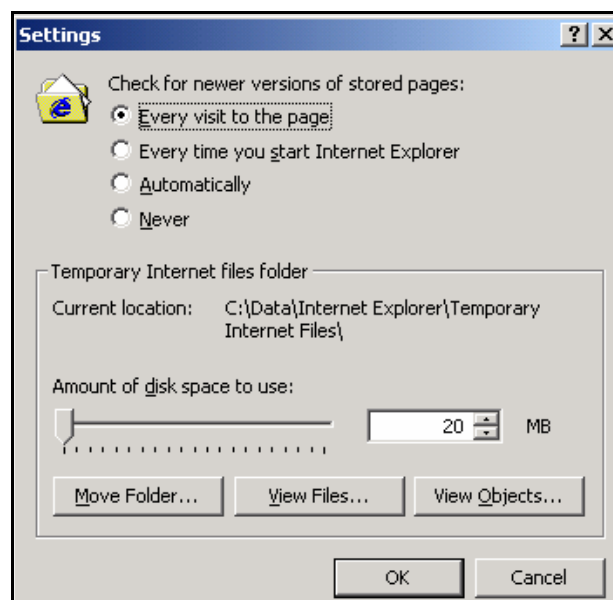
Settings

?

Check for newer versions of stored pages:

Every visit to the page

Every time you start Internet Explorer

Automatically

Never

Temporary Internet files folder

Current location: C:\Data\Internet Explorer\Temporary Internet Files\

Amount of disk space to use:

20

MB

Move Folder...

View Files...

View Objects...

OK

Cancel